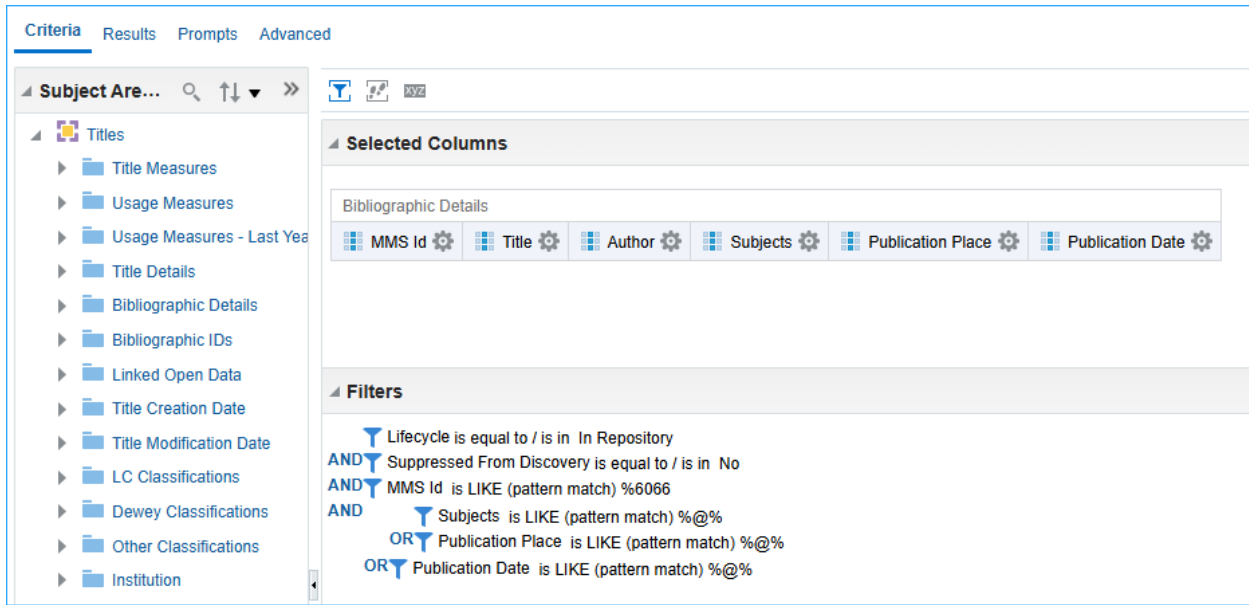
Criteria Results Prompts Advanced

Subject Are...

Titles
Title Measures
Usage Measures
Usage Measures - Last Yea
Title Details
Bibliographic Details
Bibliographic IDs
Linked Open Data
Title Creation Date
Title Modification Date
LC Classifications
Dewey Classifications
Other Classifications
Institution

xyz

Selected Columns

Bibliographic Details

| MMS Id | Title | Author | Subjects | Publication Place | Publication Date |
|---|---|---|---|---|---|

Filters

Lifecycle is equal to / is in In Repository
AND Suppressed From Discovery is equal to / is in No
AND MMS Id is LIKE (pattern match) %6066
AND Subjects is LIKE (pattern match) %@%
OR Publication Place is LIKE (pattern match) %@%
OR Publication Date is LIKE (pattern match) %@%